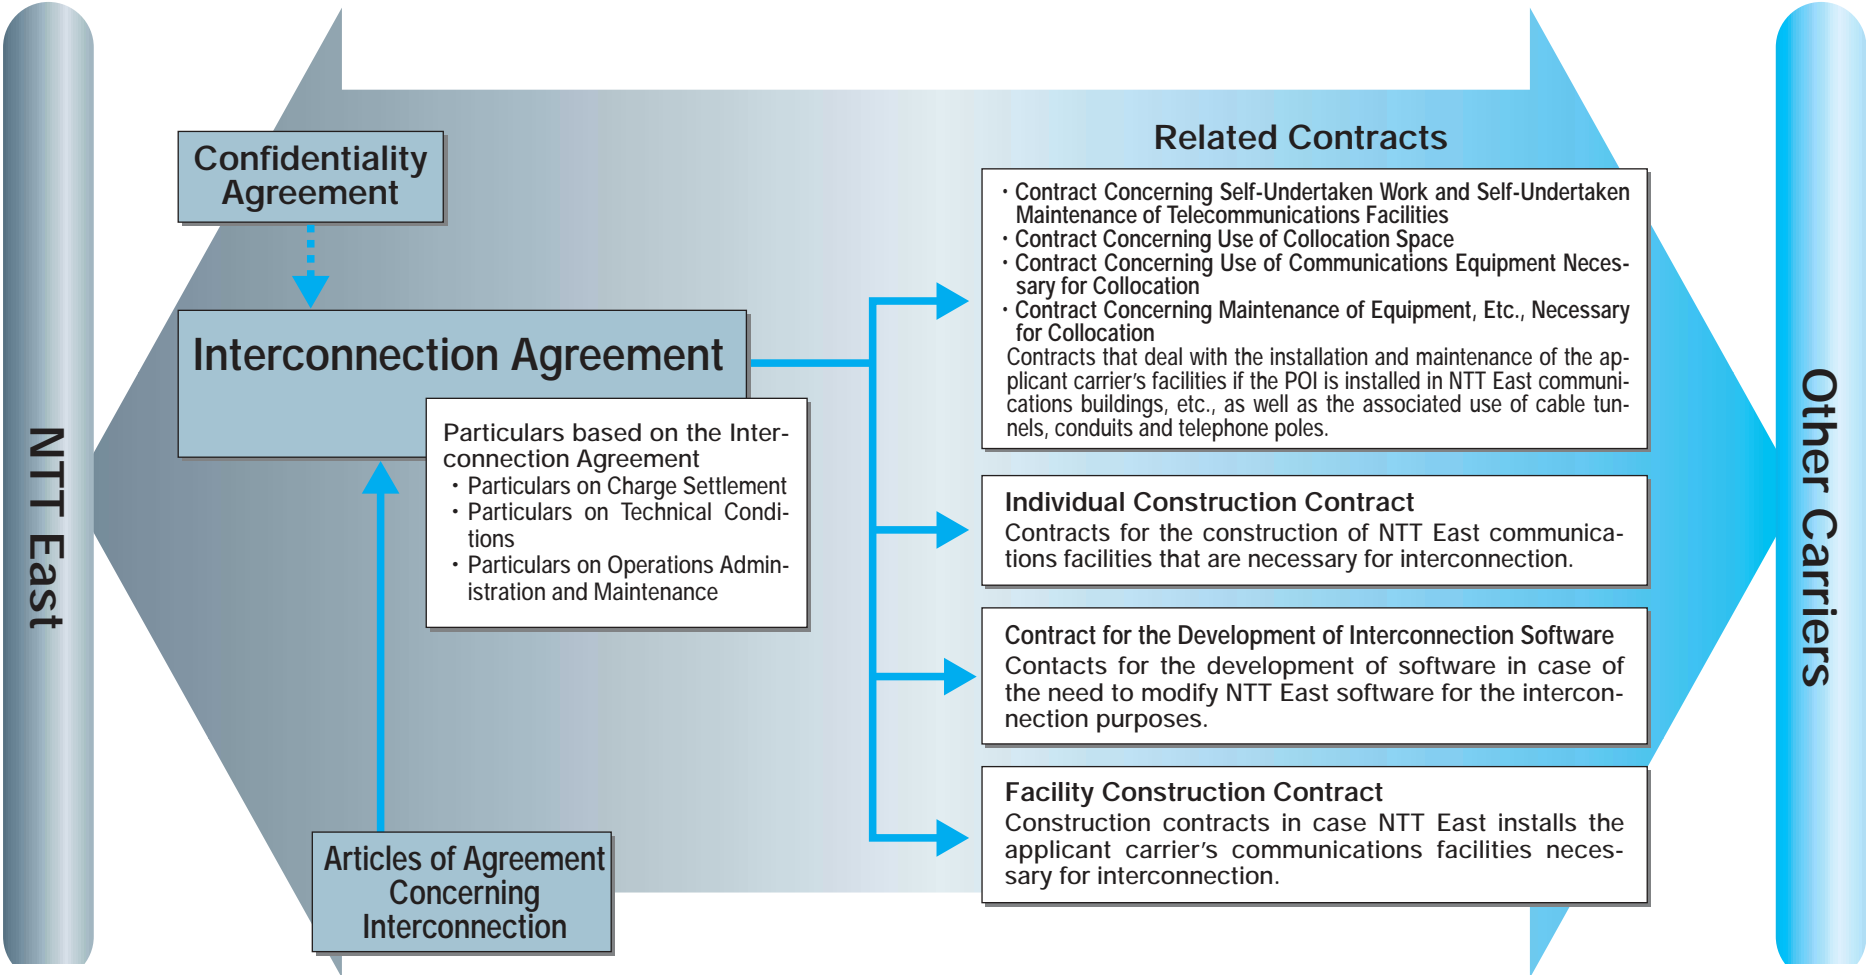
NTT East

Confidentiality Agreement

Interconnection Agreement

Particulars based on the Interconnection Agreement
・Particulars on Charge Settlement
・Particulars on Technical Conditions
・Particulars on Operations Administration and Maintenance

Articles of Agreement Concerning Interconnection

Related Contracts

・Contract Concerning Self-Undertaken Work and Self-Undertaken Maintenance of Telecommunications Facilities
・Contract Concerning Use of Collocation Space
・Contract Concerning Use of Communications Equipment Necessary for Collocation
・Contract Concerning Maintenance of Equipment, Etc., Necessary for Collocation
Contracts that deal with the installation and maintenance of the applicant carrier's facilities if the POI is installed in NTT East communications buildings, etc., as well as the associated use of cable tunnels, conduits and telephone poles.

Individual Construction Contract
Contracts for the construction of NTT East communications facilities that are necessary for interconnection.

Contract for the Development of Interconnection Software
Contacts for the development of software in case of the need to modify NTT East software for the interconnection purposes.

Facility Construction Contract
Construction contracts in case NTT East installs the applicant carrier's communications facilities necessary for interconnection.

Other Carriers